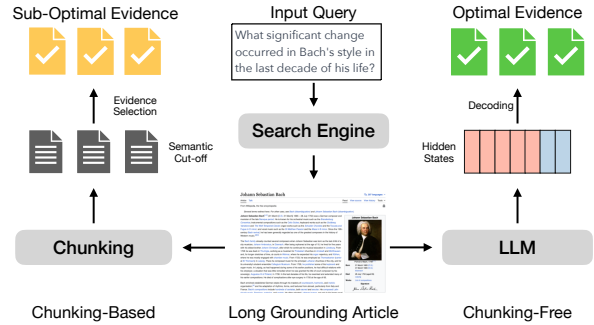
Sub-Optimal Evidence

Input Query

What significant change occurred in Bach's style in the last decade of his life?

Optimal Evidence

Evidence Selection

Semantic Cut-off

Search Engine

Decoding

Hidden States

Chunking

LLM

Johann Sebastian Bach

Chunking-Based

Long Grounding Article

Chunking-Free